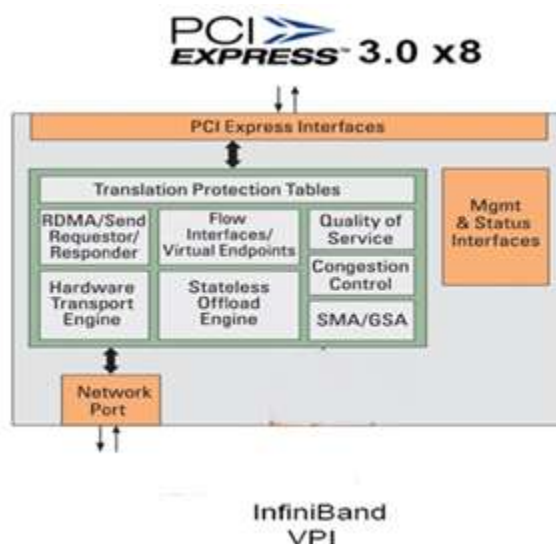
PCI EXPRESS 3.0 x8

PCI Express Interfaces

Translation Protection Tables

RDMA/Send Requestor/ Responder

Flow Interfaces/ Virtual Endpoints

Quality of Service

Congestion Control

Hardware Transport Engine

Stateless Offload Engine

SMA/GSA

Mgmt & Status Interfaces

Network Port

InfiniBand VPI